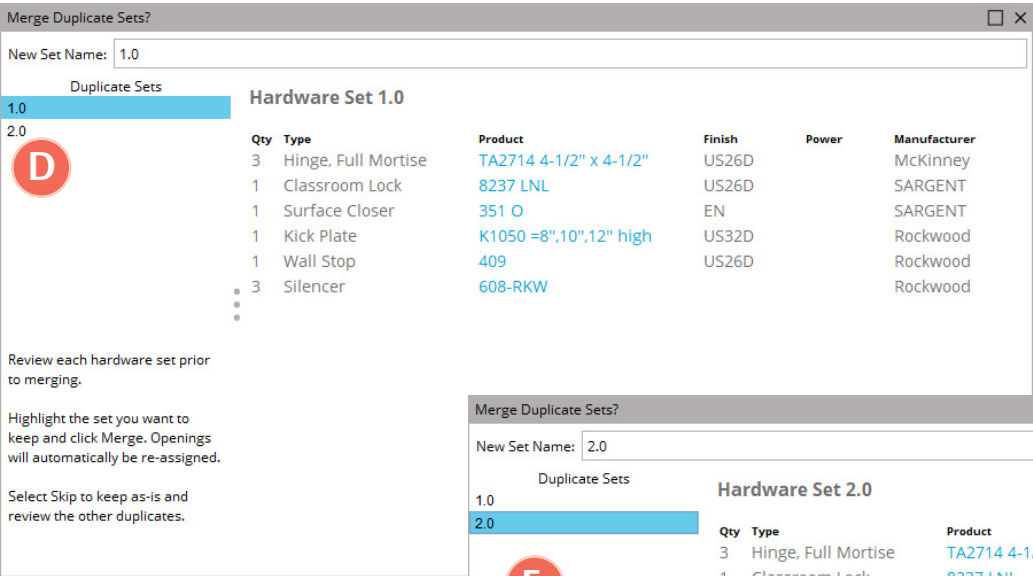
Merge Duplicate Sets?

New Set Name: 1.0

Duplicate Sets
1.0
2.0

D

Hardware Set 1.0

| Qty | Type | Product | Finish | Power | Manufacturer |
|---|---|---|---|---|---|
| 3 | Hinge, Full Mortise | TA2714 4-1/2" x 4-1/2" | US26D | | McKinney |
| 1 | Classroom Lock | 8237 LNL | US26D | | SARGENT |
| 1 | Surface Closer | 351 O | EN | | SARGENT |
| 1 | Kick Plate | K1050 =8",10",12" high | US32D | | Rockwood |
| 1 | Wall Stop | 409 | US26D | | Rockwood |
| 3 | Silencer | 608-RKW | | | Rockwood |

Review each hardware set prior to merging.

Highlight the set you want to keep and click Merge. Openings will automatically be re-assigned.

Select Skip to keep as-is and review the other duplicates.

Merge Duplicate Sets?

New Set Name: 2.0

Duplicate Sets
1.0
2.0

Hardware Set 2.0

| Qty | Type | Product |
|---|---|---|
| 3 | Hinge, Full Mortise | TA2714 4-1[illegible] |
| 1 | Classroom Lock | 8237 LNL |

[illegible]